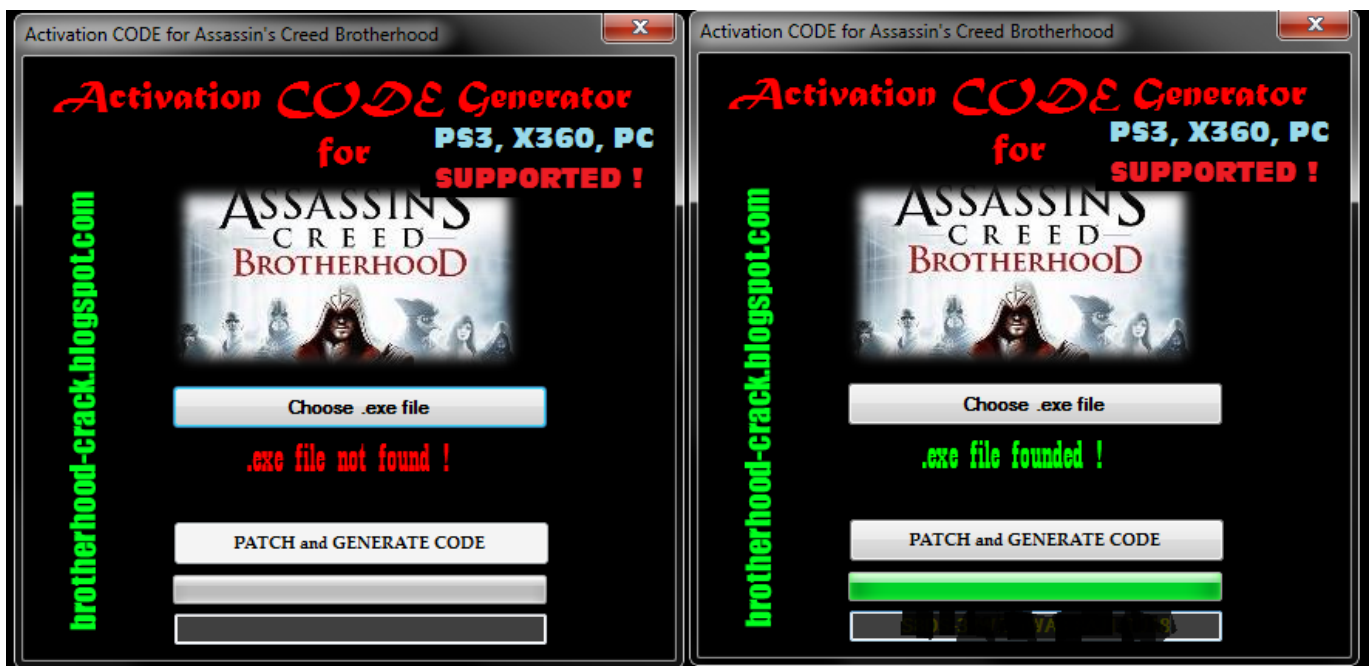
Activation CODE for Assassin's Creed Brotherhood

Activation CODE Generator for

PS3, X360, PC SUPPORTED !

brotherhood-crack.blogspot.com

ASSASSIN'S CREED BROTHERHOOD

Choose .exe file

.exe file not found !

PATCH and GENERATE CODE

Activation CODE for Assassin's Creed Brotherhood

Activation CODE Generator for

PS3, X360, PC SUPPORTED !

brotherhood-crack.blogspot.com

ASSASSIN'S CREED BROTHERHOOD

Choose .exe file

.exe file founded !

PATCH and GENERATE CODE

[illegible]